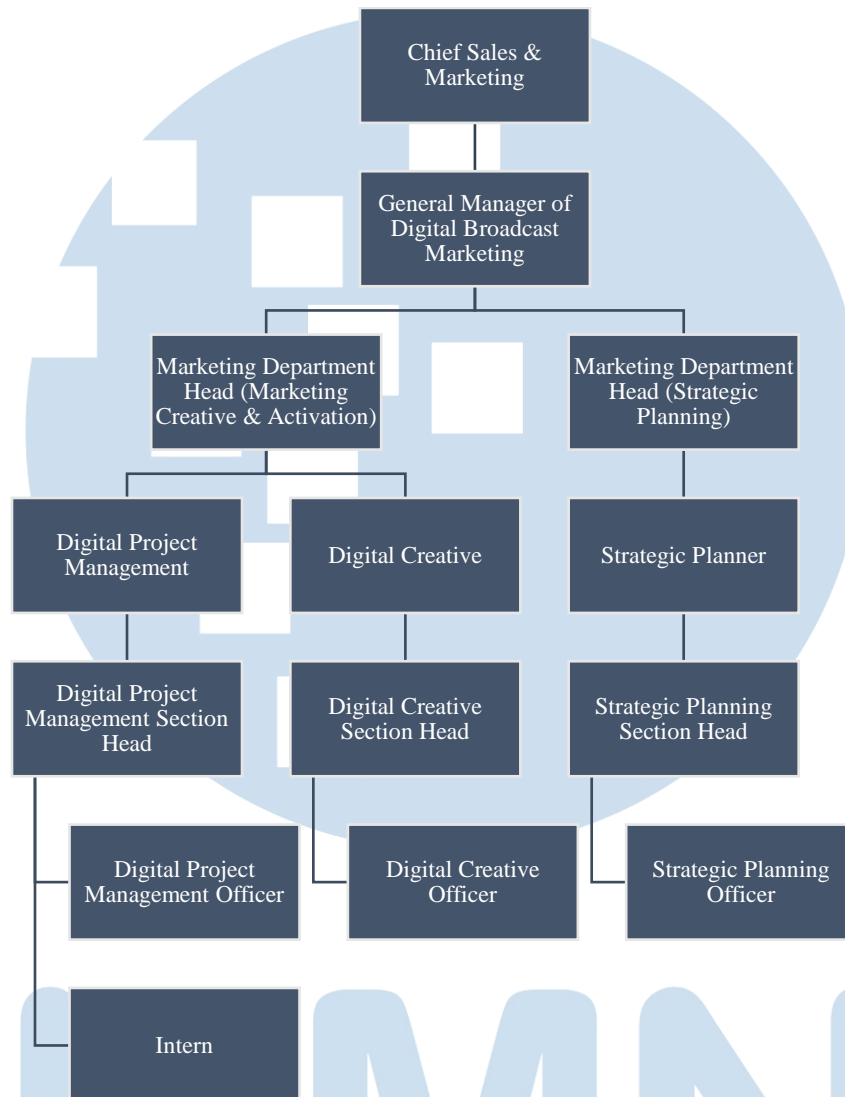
Chief Sales & Marketing

General Manager of Digital Broadcast Marketing

Marketing Department Head (Marketing Creative & Activation)

Marketing Department Head (Strategic Planning)

Digital Project Management

Digital Creative

Strategic Planner

Digital Project Management Section Head

Digital Creative Section Head

Strategic Planning Section Head

Digital Project Management Officer

Digital Creative Officer

Strategic Planning Officer

Intern